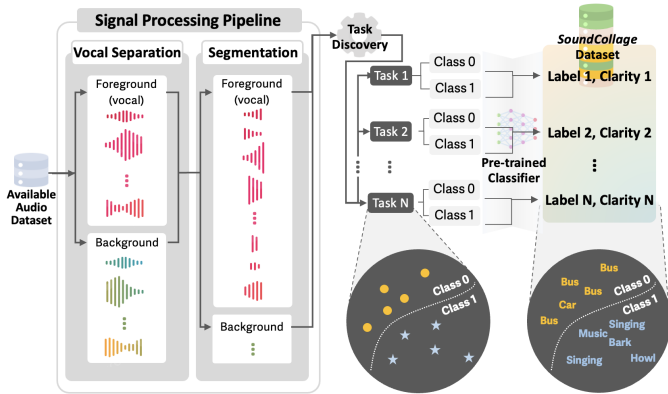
Signal Processing Pipeline

Vocal Separation

Segmentation

Available Audio Dataset

Foreground (vocal)

Background

Foreground (vocal)

Background

Task Discovery

Task 1

Task 2

Task N

Class 0
Class 1

Class 0
Class 1

Class 0
Class 1

Pre-trained Classifier

SoundCollage Dataset

Label 1, Clarity 1

Label 2, Clarity 2

Label N, Clarity N

Class 0
Class 1

Bus
Bus
Bus
Car
Bus
Class 0
Class 1
Singing
Music
Bark
Singing
Howl